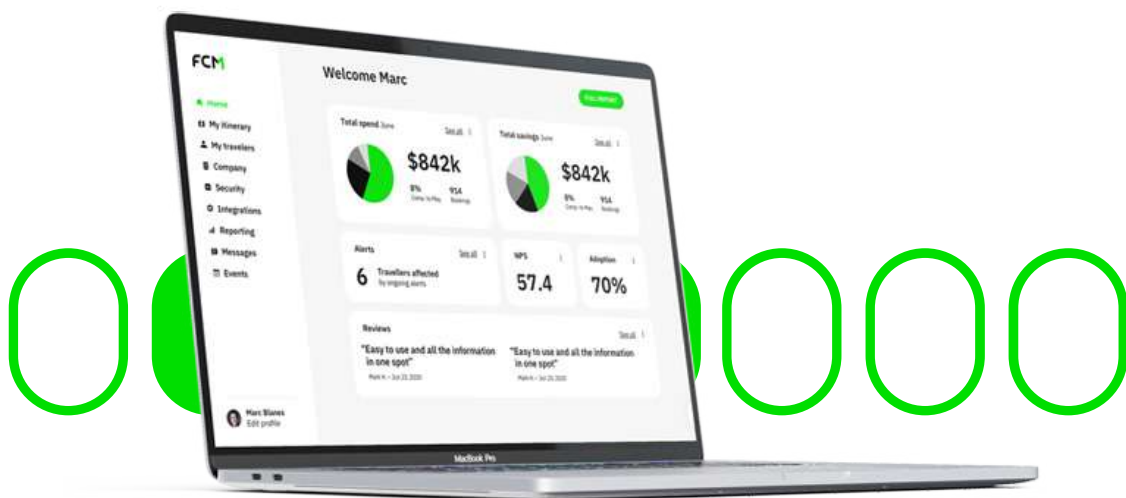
FCM

Home
My Itinerary
My travelers
Company
Security
Integrations
Reporting
Messages
Events

Marc Blanes
Edit profile

Welcome Marc

FULL REPORT

Total spend June
See all
$842k
8%
Comp to May
914
Bookings

Total savings June
See all
$842k
8%
Comp to May
914
Bookings

Alerts
See all
6
Travellers affected by ongoing alerts

NPS
57.4

Adoption
70%

Reviews
See all
"Easy to use and all the information in one spot"
Mark H. • Jun 23, 2020
"Easy to use and all the information in one spot"
Mark H. • Jun 23, 2020

MacBook Pro